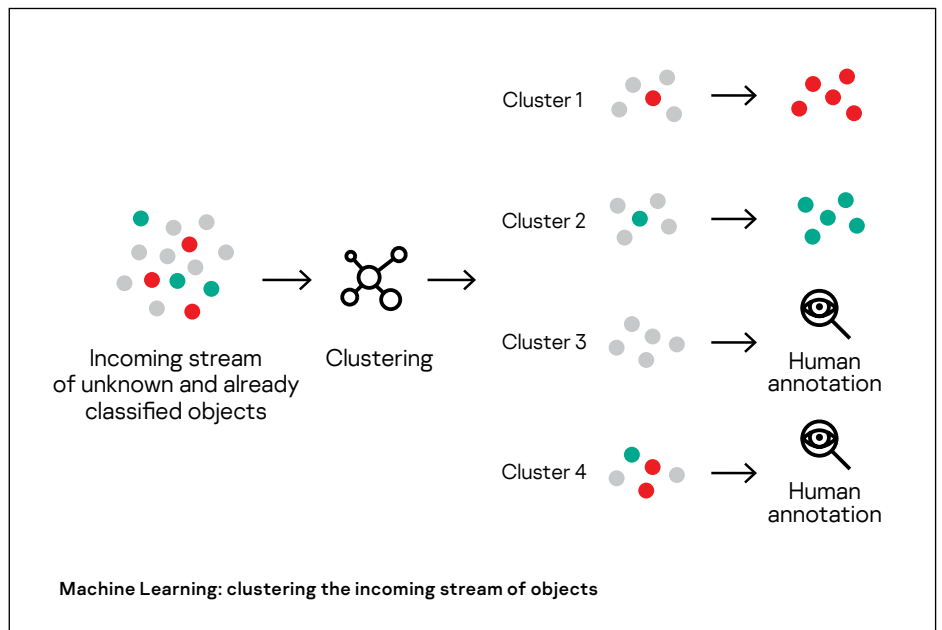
Incoming stream of unknown and already classified objects

Clustering

Cluster 1

Cluster 2

Cluster 3

Human annotation

Cluster 4

Human annotation

Machine Learning: clustering the incoming stream of objects